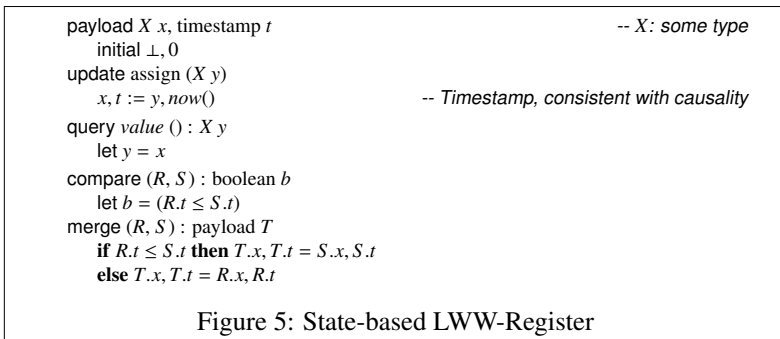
payload $X$ $x$, timestamp $t$ -- $X$: some type
initial $\perp, 0$
update assign $(X\ y)$
$x, t := y, now()$ -- Timestamp, consistent with causality
query $value\ () : X\ y$
let $y = x$
compare $(R, S)$ : boolean $b$
let $b = (R.t \leq S.t)$
merge $(R, S)$ : payload $T$
**if** $R.t \leq S.t$ **then** $T.x, T.t = S.x, S.t$
**else** $T.x, T.t = R.x, R.t$

Figure 5: State-based LWW-Register